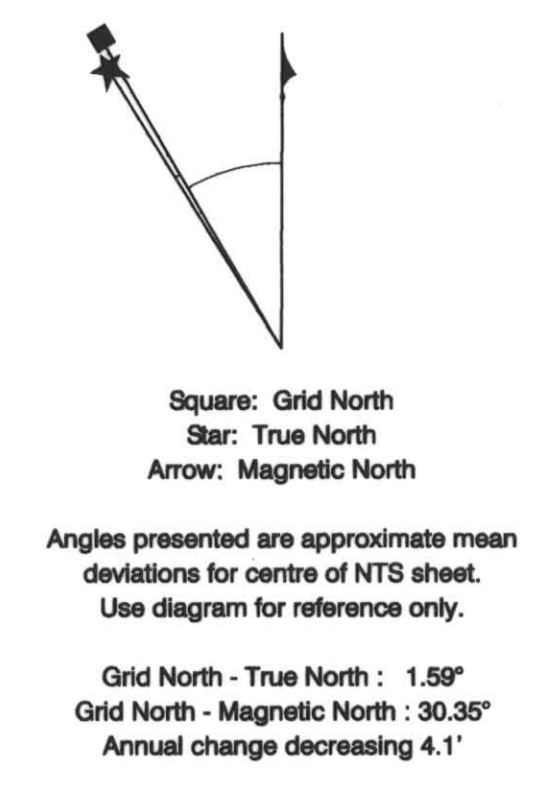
Square: Grid North
Star: True North
Arrow: Magnetic North

Angles presented are approximate mean deviations for centre of NTS sheet. Use diagram for reference only.

Grid North - True North : 1.59°
Grid North - Magnetic North : 30.35°
Annual change decreasing 4.1'